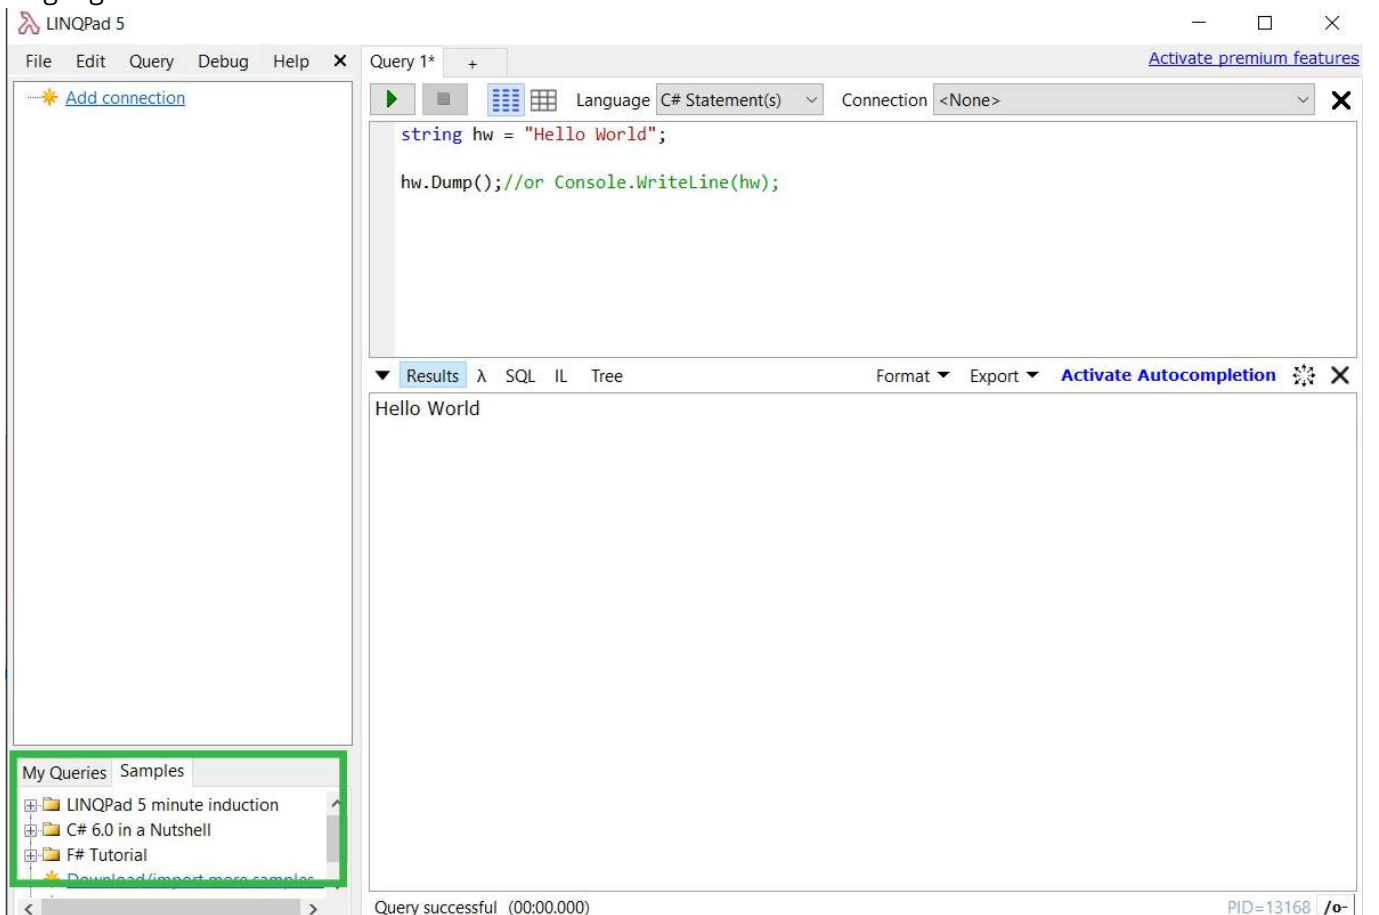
LINQPad 5

File Edit Query Debug Help ✕

Query 1* +

Activate premium features

Add connection

Language C# Statement(s)

Connection <None>

string hw = "Hello World";

hw.Dump();//or Console.WriteLine(hw);

Results λ SQL IL Tree

Format Export Activate Autocompletion

Hello World

My Queries Samples

LINQPad 5 minute induction
C# 6.0 in a Nutshell
F# Tutorial
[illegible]

Query successful (00:00.000)

PID=13168 /o-